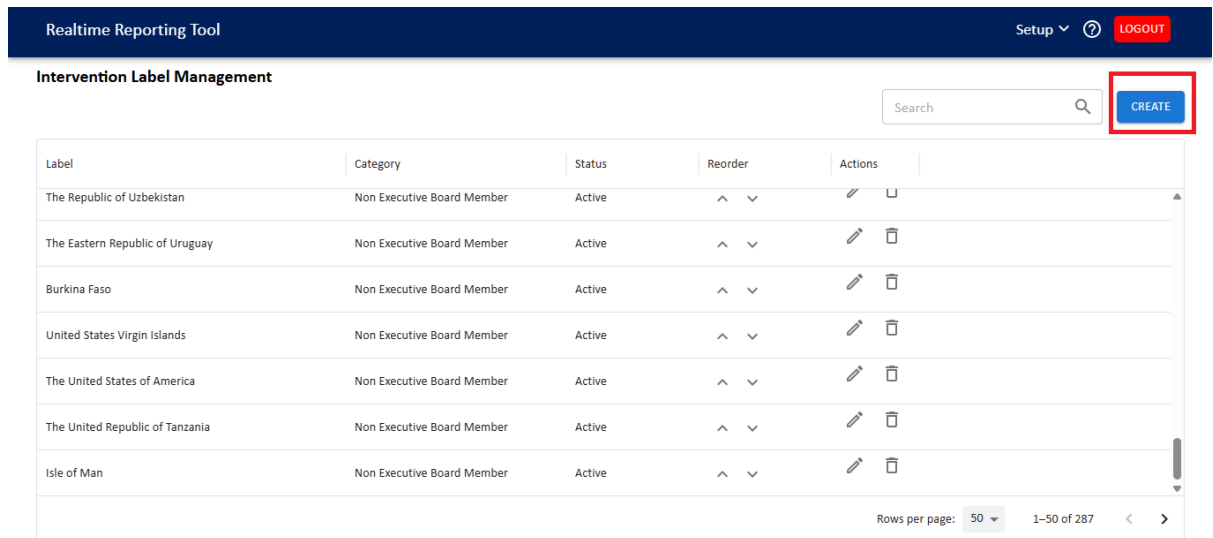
Realtime Reporting Tool

Setup

LOGOUT

Intervention Label Management

Search

CREATE

| Label | Category | Status | Reorder | Actions |
|---|---|---|---|---|
| The Republic of Uzbekistan | Non Executive Board Member | Active | | |
| The Eastern Republic of Uruguay | Non Executive Board Member | Active | | |
| Burkina Faso | Non Executive Board Member | Active | | |
| United States Virgin Islands | Non Executive Board Member | Active | | |
| The United States of America | Non Executive Board Member | Active | | |
| The United Republic of Tanzania | Non Executive Board Member | Active | | |
| Isle of Man | Non Executive Board Member | Active | | |

Rows per page: 50

1–50 of 287